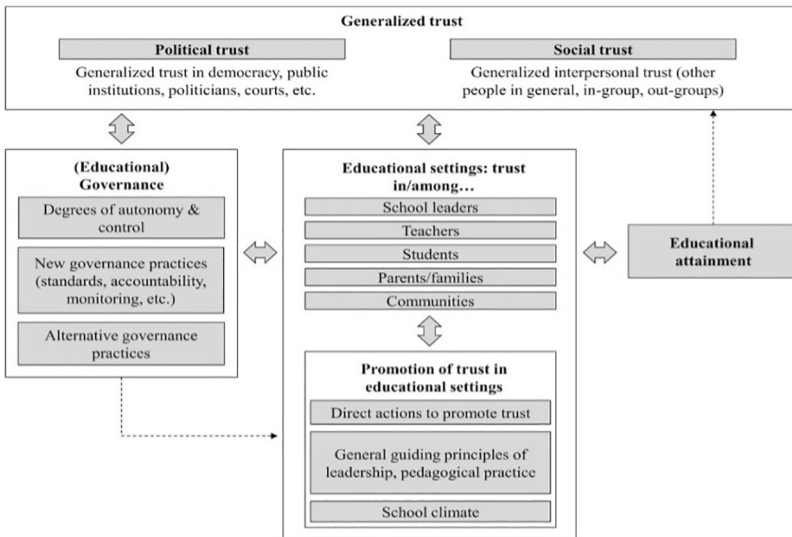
Generalized trust

Political trust

Generalized trust in democracy, public institutions, politicians, courts, etc.

Social trust

Generalized interpersonal trust (other people in general, in-group, out-groups)

(Educational) Governance

Degrees of autonomy & control

New governance practices (standards, accountability, monitoring, etc.)

Alternative governance practices

Educational settings: trust in/among…

School leaders

Teachers

Students

Parents/families

Communities

Promotion of trust in educational settings

Direct actions to promote trust

General guiding principles of leadership, pedagogical practice

School climate

Educational attainment